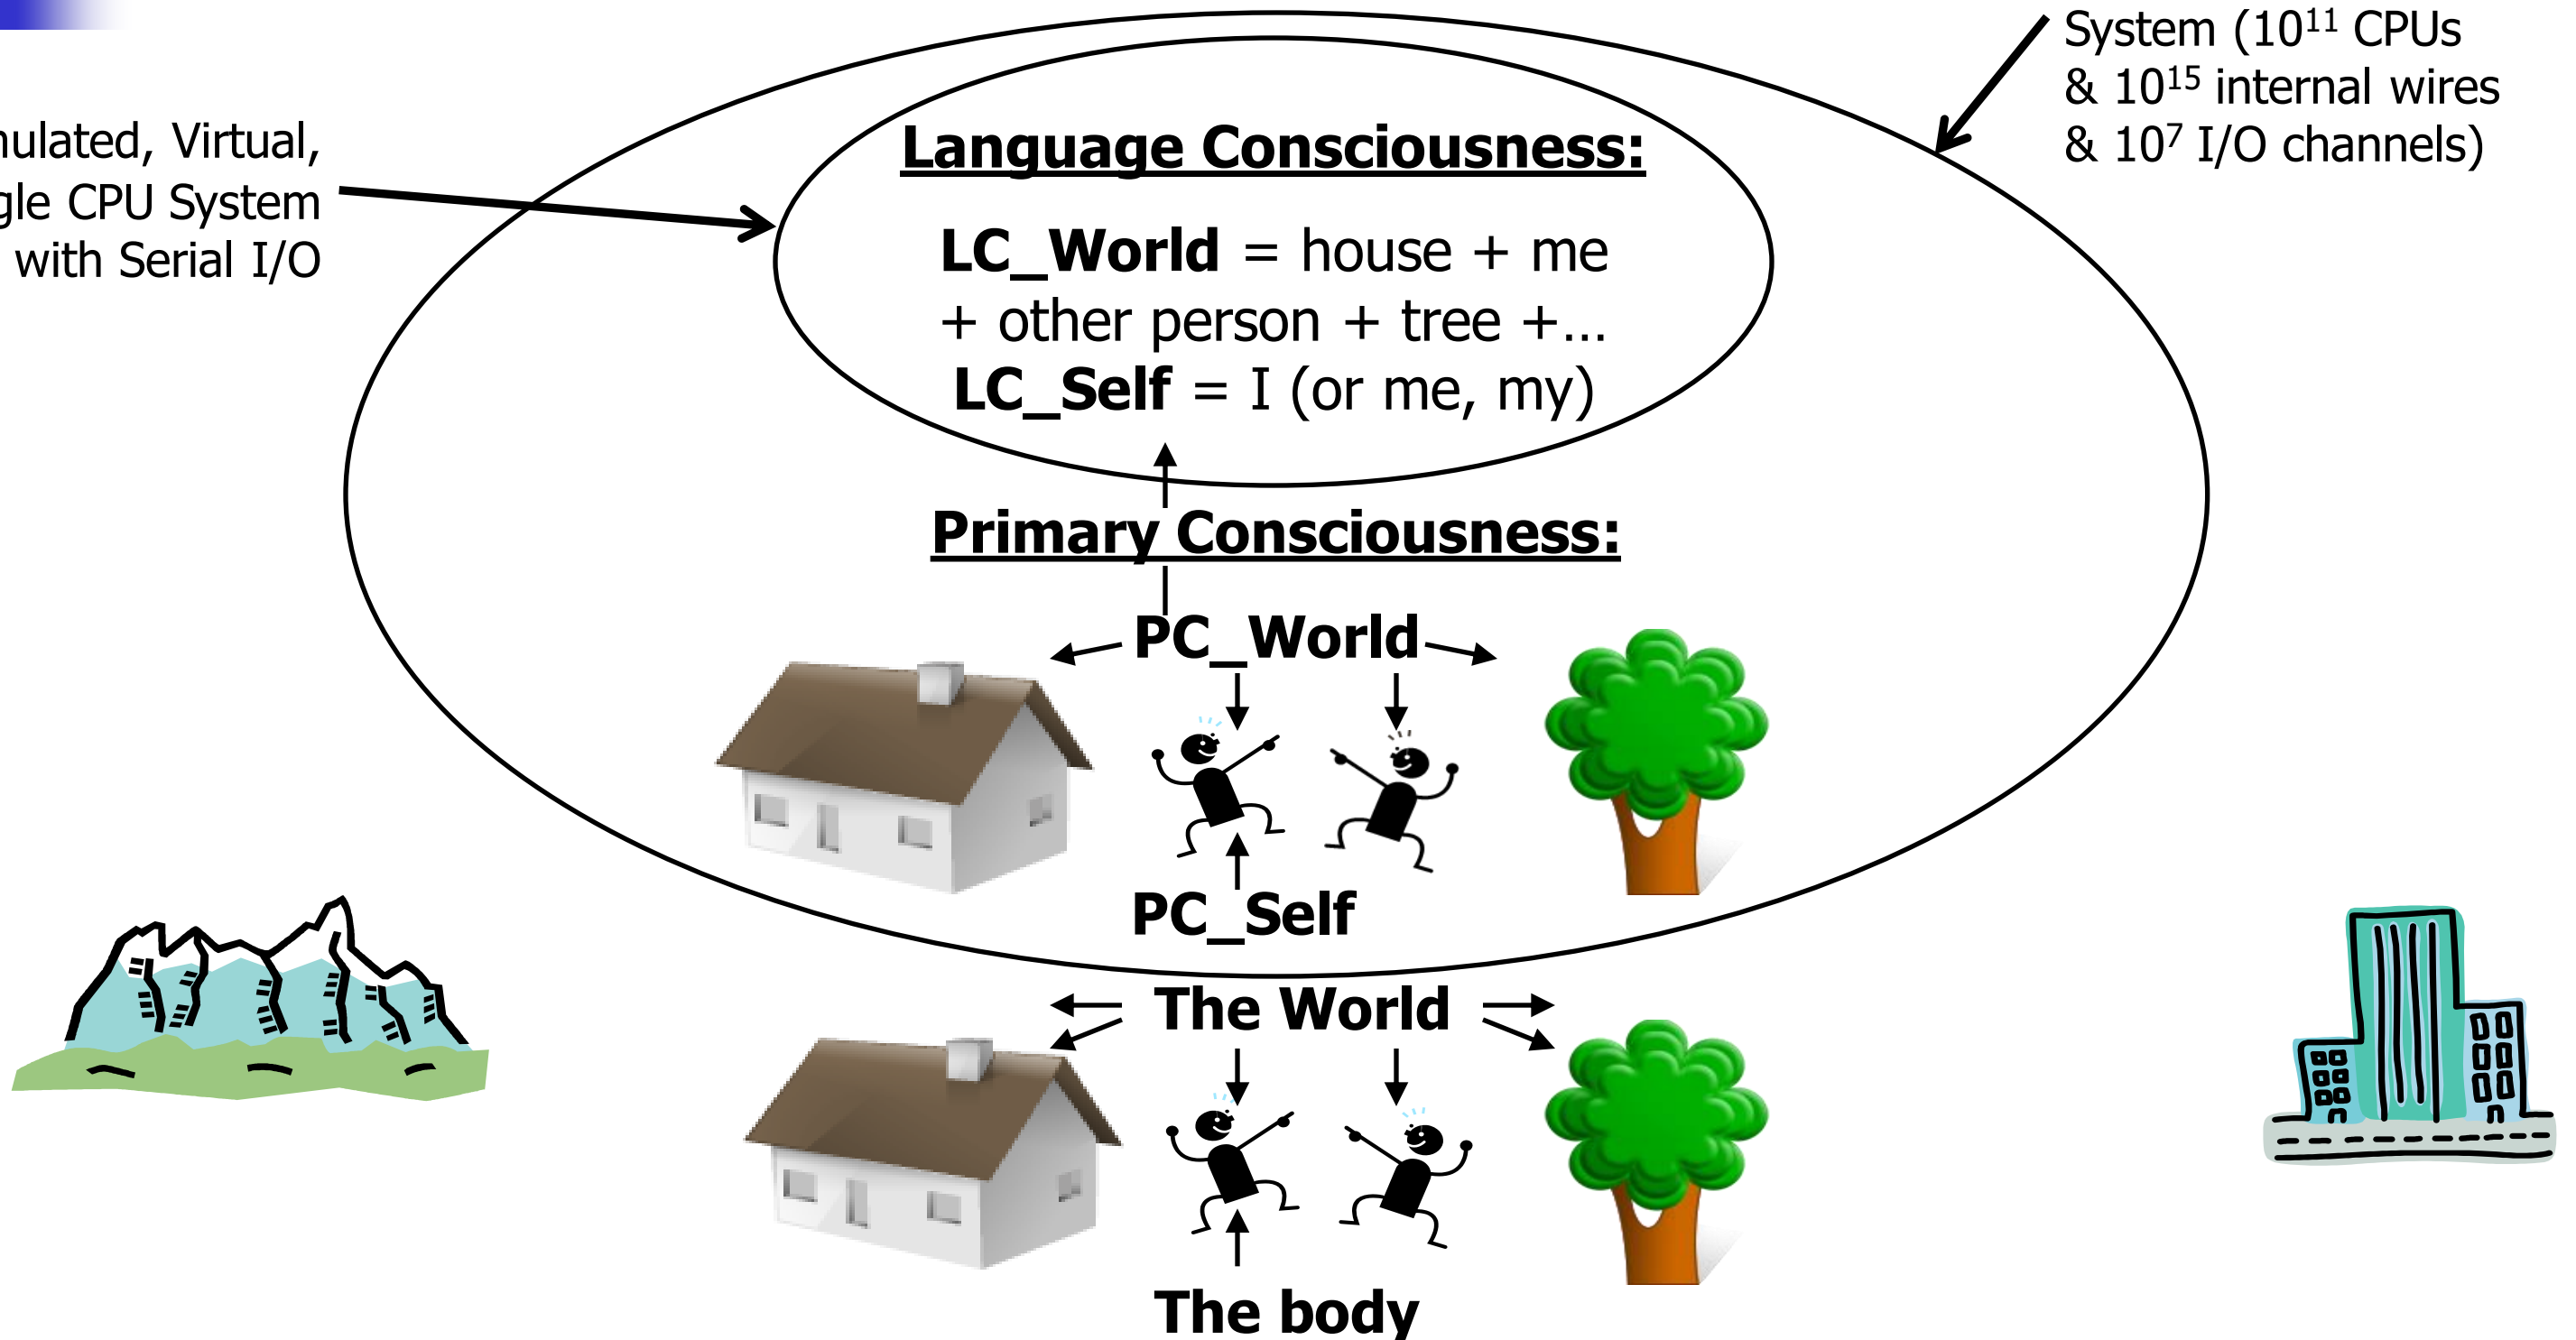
ulated, Virtual, gle CPU System with Serial I/O

System ($10^{11}$ CPUs & $10^{15}$ internal wires & $10^{7}$ I/O channels)

Language Consciousness:

LC_World = house + me + other person + tree +…
LC_Self = I (or me, my)

Primary Consciousness:

PC_World

PC_Self

The World

The body